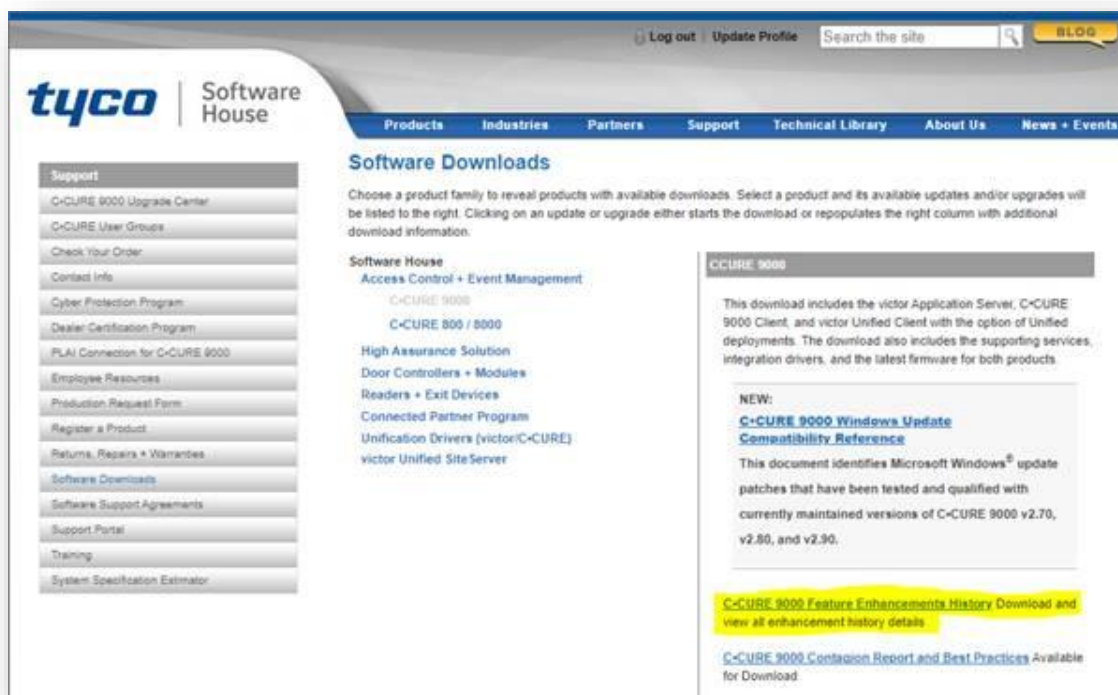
Log out | Update Profile Search the site BLOG

tyco | Software House

Products Industries Partners Support Technical Library About Us News + Events

Support
C•CURE 9000 Upgrade Center
C•CURE User Groups
Check Your Order
Contact Info
Cyber Protection Program
Dealer Certification Program
PLAI Connection for C•CURE 9000
Employee Resources
Production Request Form
Register a Product
Returns, Repairs + Warranties
Software Downloads
Software Support Agreements
Support Portal
Training
System Specification Estimator

Software Downloads

Choose a product family to reveal products with available downloads. Select a product and its available updates and/or upgrades will be listed to the right. Clicking on an update or upgrade either starts the download or repopulates the right column with additional download information.

Software House
Access Control + Event Management
C•CURE 9000
C•CURE 800 / 8000
High Assurance Solution
Door Controllers + Modules
Readers + Exit Devices
Connected Partner Program
Unification Drivers (victor/C•CURE)
victor Unified SiteServer

CCURE 9000

This download includes the victor Application Server, C•CURE 9000 Client, and victor Unified Client with the option of Unified deployments. The download also includes the supporting services, integration drivers, and the latest firmware for both products.

NEW:
C•CURE 9000 Windows Update Compatibility Reference
This document identifies Microsoft Windows® update patches that have been tested and qualified with currently maintained versions of C•CURE 9000 v2.70, v2.80, and v2.90.

C•CURE 9000 Feature Enhancements History Download and view all enhancement history details

C•CURE 9000 Contagion Report and Best Practices Available for Download